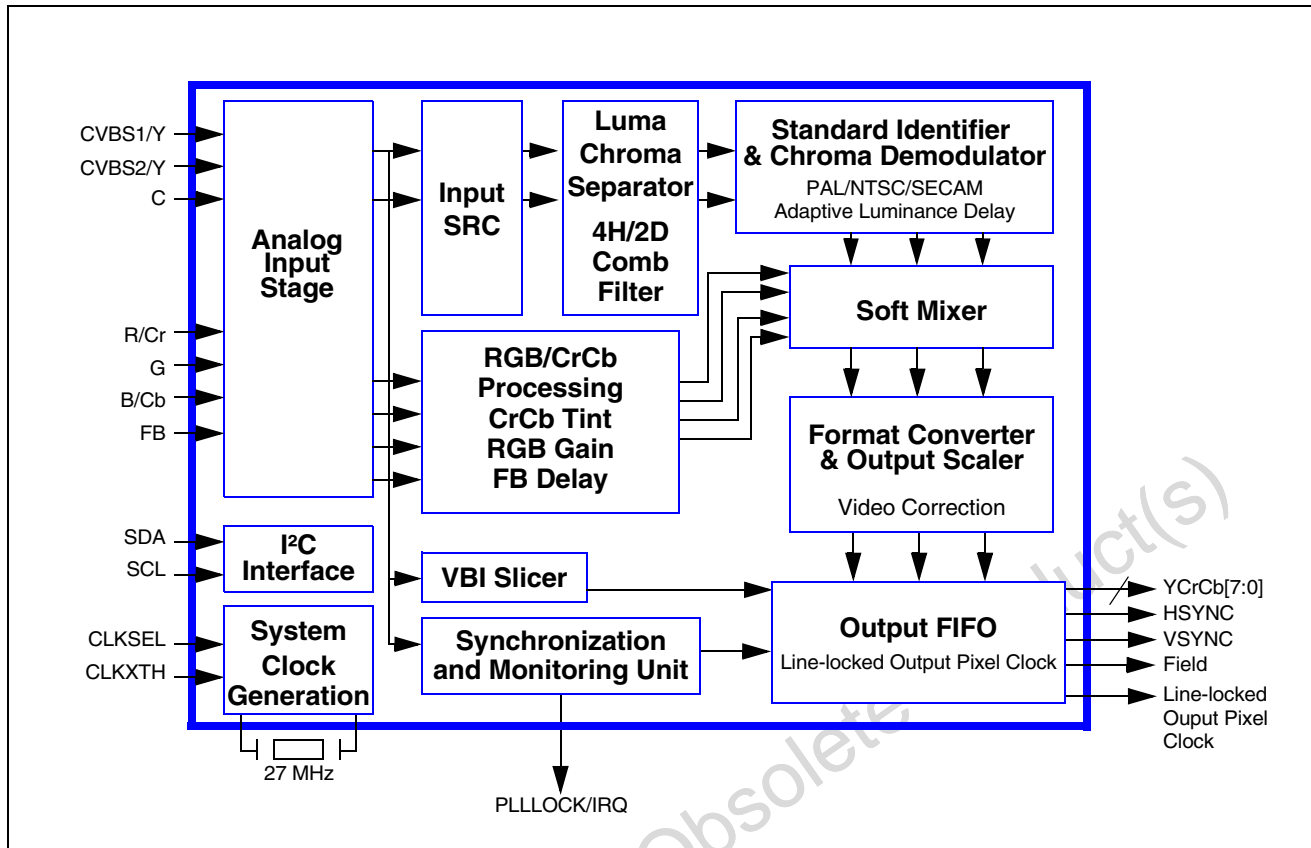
CVBS1/Y
CVBS2/Y
C
R/Cr
G
B/Cb
FB
SDA
SCL
CLKSEL
CLKXTH

Analog Input Stage

Input SRC

Luma Chroma Separator

4H/2D Comb Filter

Standard Identifier & Chroma Demodulator
PAL/NTSC/SECAM
Adaptive Luminance Delay

Soft Mixer

RGB/CrCb Processing CrCb Tint RGB Gain FB Delay

Format Converter & Output Scaler
Video Correction

I²C Interface

VBI Slicer

System Clock Generation

Synchronization and Monitoring Unit

Output FIFO
Line-locked Output Pixel Clock

YCrCb[7:0]
HSYNC
VSYNC
Field
Line-locked Ouput Pixel Clock

27 MHz

PLLLOCK/IRQ

Obsolete Product(s)